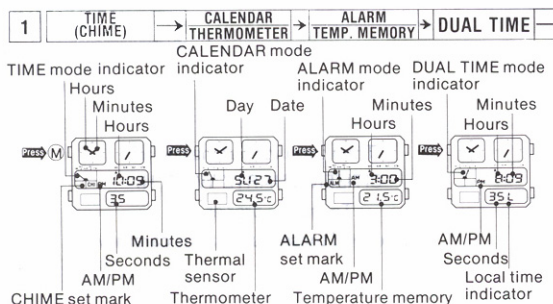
1 TIME (CHIME) → CALENDAR THERMOMETER → ALARM TEMP. MEMORY → DUAL TIME

CALENDAR mode indicator

TIME mode indicator

Hours

Minutes

Hours

Day

Date

ALARM mode indicator

Minutes

Hours

DUAL TIME mode indicator

Minutes

Hours

Press M

Press

Press

Press

10:09

5.12 7

24.5°c

3:00

21.5°c

8:09

35 L

35

Minutes

Seconds

AM/PM

CHIME set mark

Thermal sensor

Thermometer

ALARM set mark

AM/PM

Temperature memory

AM/PM

Seconds

Local time indicator